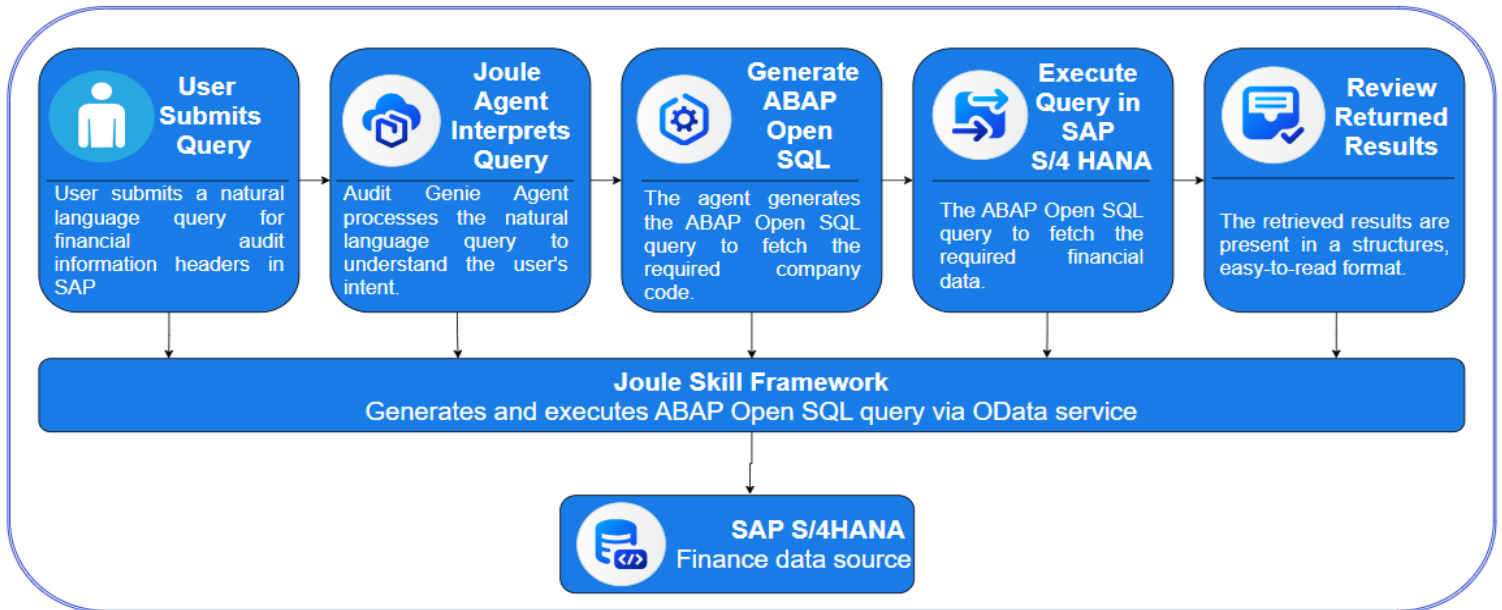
User Submits Query

User submits a natural language query for financial audit information headers in SAP

Joule Agent Interprets Query

Audit Genie Agent processes the natural language query to understand the user's intent.

Generate ABAP Open SQL

The agent generates the ABAP Open SQL query to fetch the required company code.

Execute Query in SAP S/4 HANA

The ABAP Open SQL query to fetch the required financial data.

Review Returned Results

The retrieved results are present in a structures, easy-to-read format.

Joule Skill Framework
Generates and executes ABAP Open SQL query via OData service

SAP S/4HANA
Finance data source